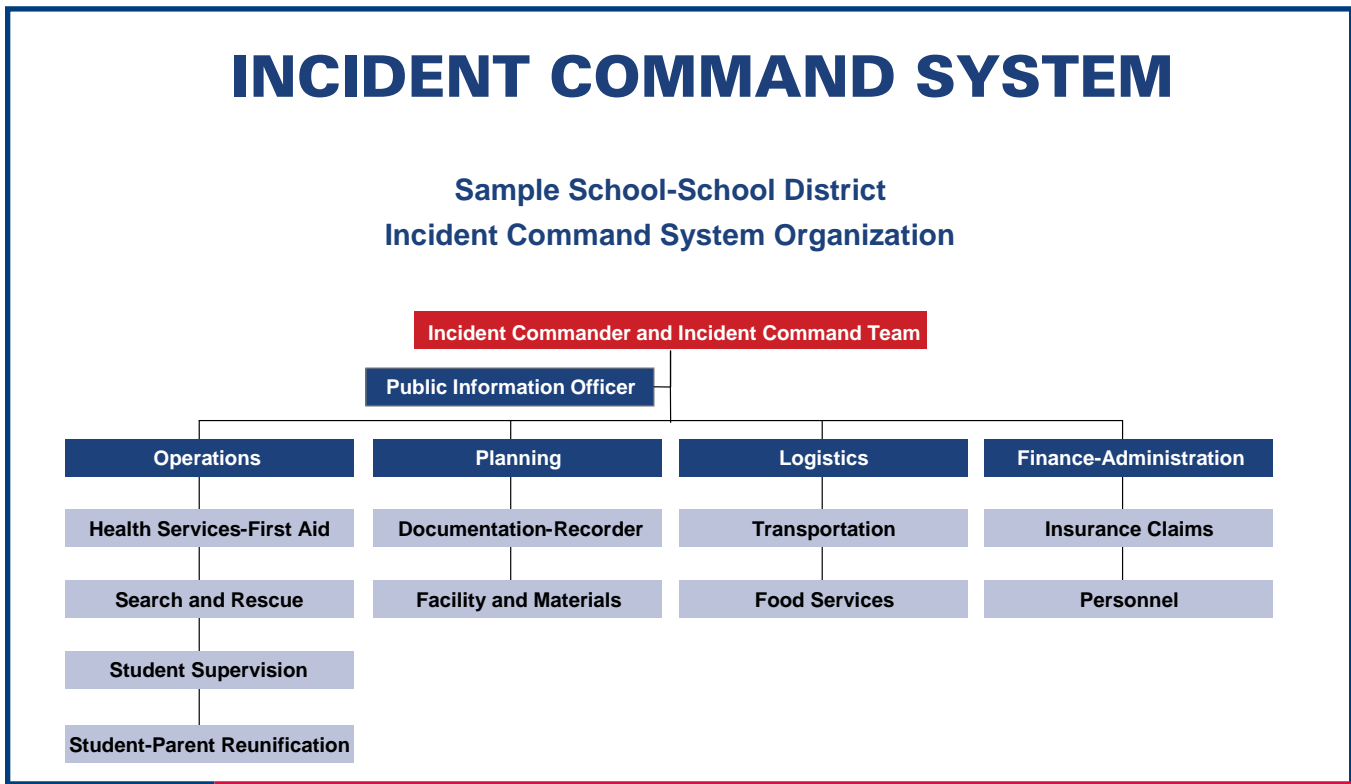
INCIDENT COMMAND SYSTEM

Sample School-School District
Incident Command System Organization

Incident Commander and Incident Command Team

Public Information Officer

Operations

Health Services-First Aid

Search and Rescue

Student Supervision

Student-Parent Reunification

Planning

Documentation-Recorder

Facility and Materials

Logistics

Transportation

Food Services

Finance-Administration

Insurance Claims

Personnel